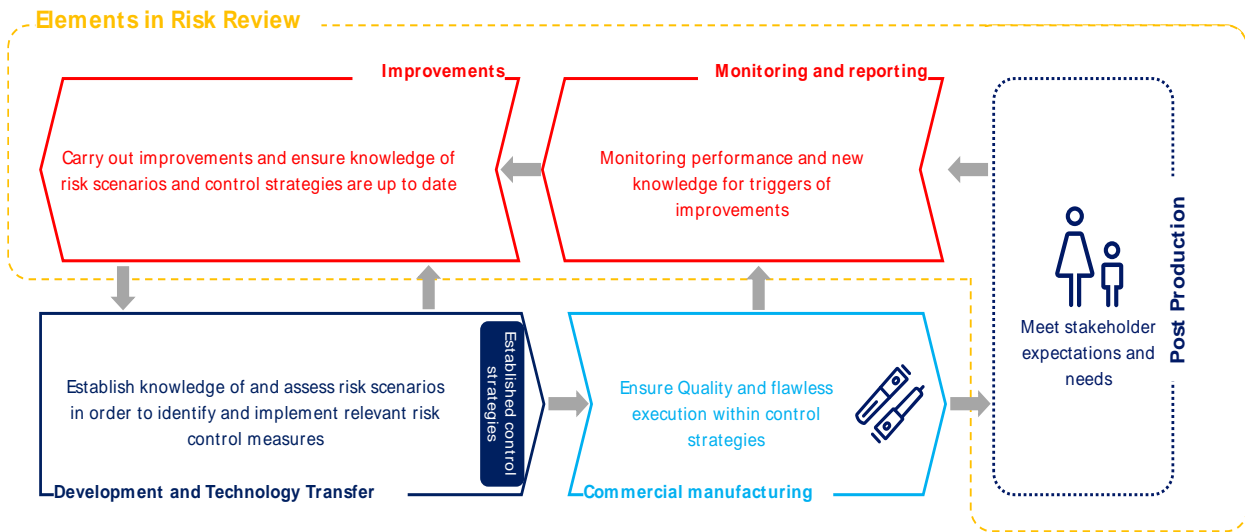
Elements in Risk Review

Improvements

Carry out improvements and ensure knowledge of risk scenarios and control strategies are up to date

Monitoring and reporting

Monitoring performance and new knowledge for triggers of improvements

Post Production

Meet stakeholder expectations and needs

Established control strategies

Establish knowledge of and assess risk scenarios in order to identify and implement relevant risk control measures

Development and Technology Transfer

Ensure Quality and flawless execution within control strategies

Commercial manufacturing